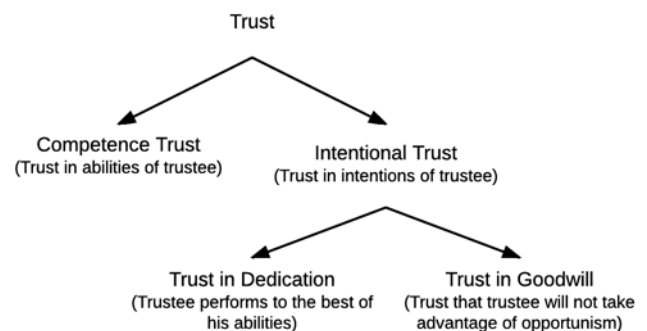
Trust

Competence Trust
(Trust in abilities of trustee)

Intentional Trust
(Trust in intentions of trustee)

Trust in Dedication
(Trustee performs to the best of his abilities)

Trust in Goodwill
(Trust that trustee will not take advantage of opportunism)